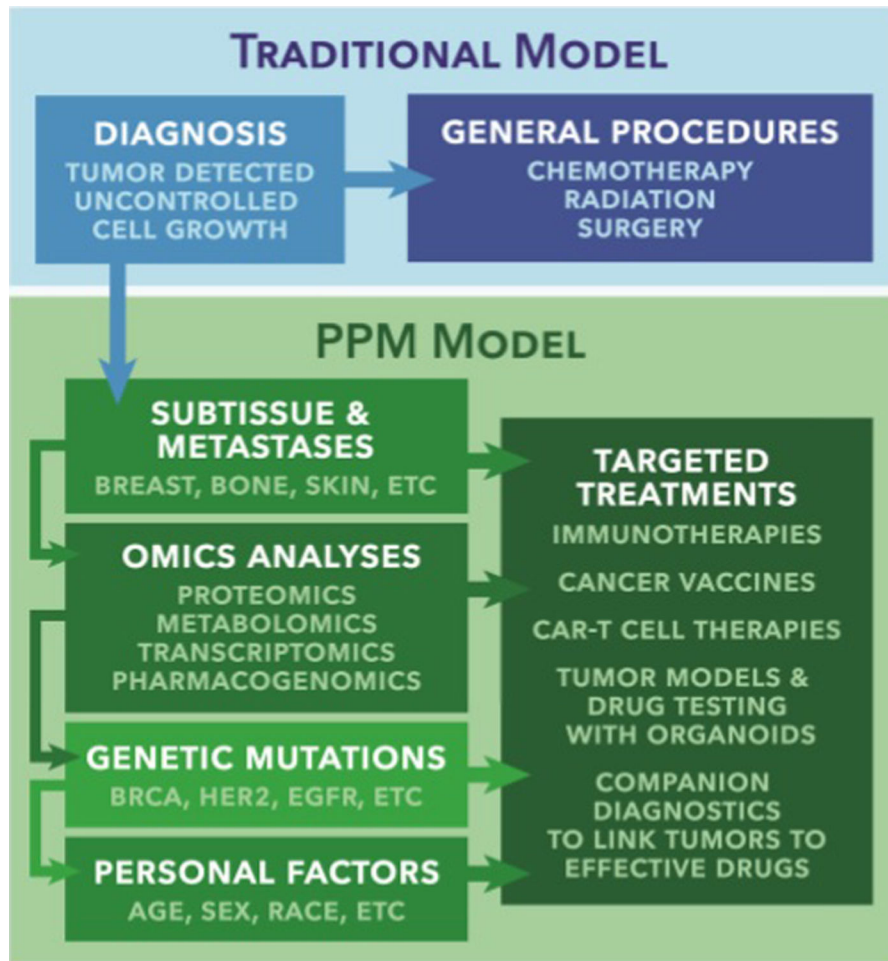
TRADITIONAL MODEL

DIAGNOSIS
TUMOR DETECTED
UNCONTROLLED CELL GROWTH

GENERAL PROCEDURES
CHEMOTHERAPY
RADIATION
SURGERY

PPM MODEL

SUBTISSUE & METASTASES
BREAST, BONE, SKIN, ETC

OMICS ANALYSES
PROTEOMICS
METABOLOMICS
TRANSCRIPTOMICS
PHARMACOGENOMICS

GENETIC MUTATIONS
BRCA, HER2, EGFR, ETC

PERSONAL FACTORS
AGE, SEX, RACE, ETC

TARGETED TREATMENTS
IMMUNOTHERAPIES
CANCER VACCINES
CAR-T CELL THERAPIES
TUMOR MODELS & DRUG TESTING WITH ORGANOIDS
COMPANION DIAGNOSTICS TO LINK TUMORS TO EFFECTIVE DRUGS